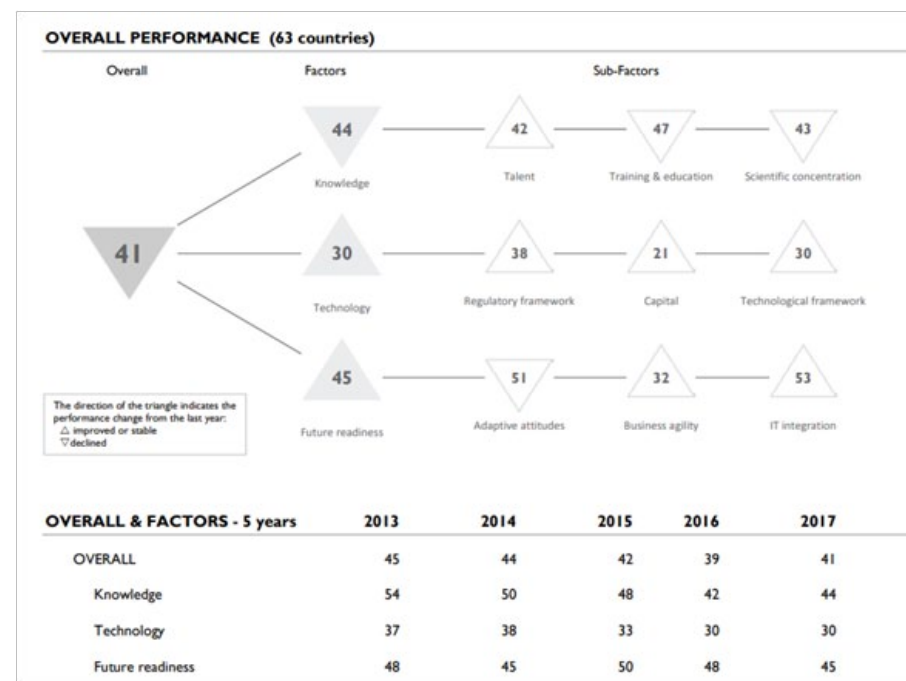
OVERALL PERFORMANCE (63 countries)

Overall

Factors

Sub-Factors

41

44
Knowledge

42
Talent

47
Training & education

43
Scientific concentration

30
Technology

38
Regulatory framework

21
Capital

30
Technological framework

45
Future readiness

51
Adaptive attitudes

32
Business agility

53
IT integration

The direction of the triangle indicates the performance change from the last year:
△ improved or stable
▽ declined

| OVERALL & FACTORS - 5 years | 2013 | 2014 | 2015 | 2016 | 2017 |
|---|---|---|---|---|---|
| OVERALL | 45 | 44 | 42 | 39 | 41 |
| Knowledge | 54 | 50 | 48 | 42 | 44 |
| Technology | 37 | 38 | 33 | 30 | 30 |
| Future readiness | 48 | 45 | 50 | 48 | 45 |